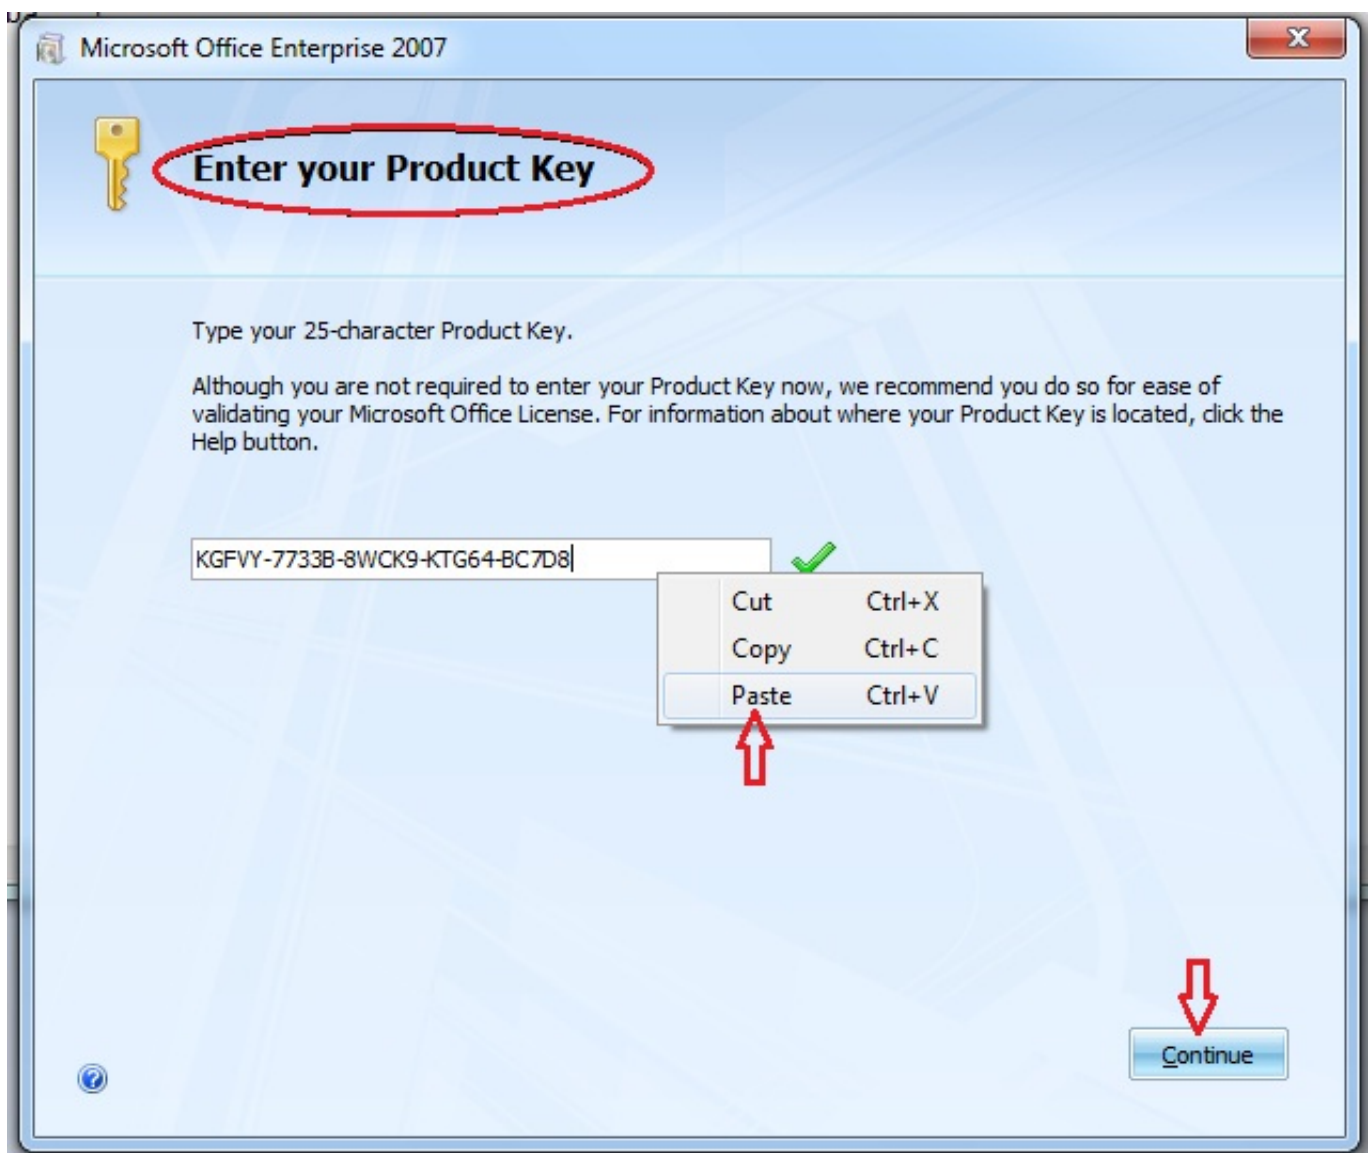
Microsoft Office Enterprise 2007

Enter your Product Key

Type your 25-character Product Key.

Although you are not required to enter your Product Key now, we recommend you do so for ease of validating your Microsoft Office License. For information about where your Product Key is located, click the Help button.

KGFVY-7733B-8WCK9-KTG64-BC7D8

Cut Ctrl+X
Copy Ctrl+C
Paste Ctrl+V

Continue